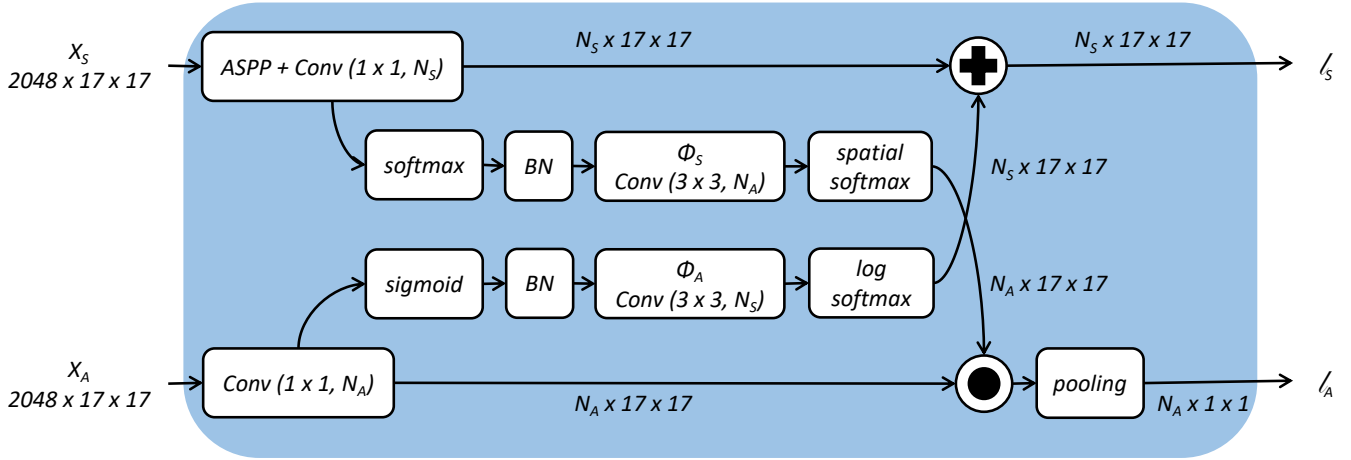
$X_S$
2048 x 17 x 17

ASPP + Conv (1 x 1, $N_S$)

$N_S$ x 17 x 17

$N_S$ x 17 x 17

$l_S$

softmax

BN

$\Phi_S$
Conv (3 x 3, $N_A$)

spatial softmax

$N_S$ x 17 x 17

sigmoid

BN

$\Phi_A$
Conv (3 x 3, $N_S$)

log softmax

$N_A$ x 17 x 17

$X_A$
2048 x 17 x 17

Conv (1 x 1, $N_A$)

$N_A$ x 17 x 17

pooling

$N_A$ x 1 x 1

$l_A$